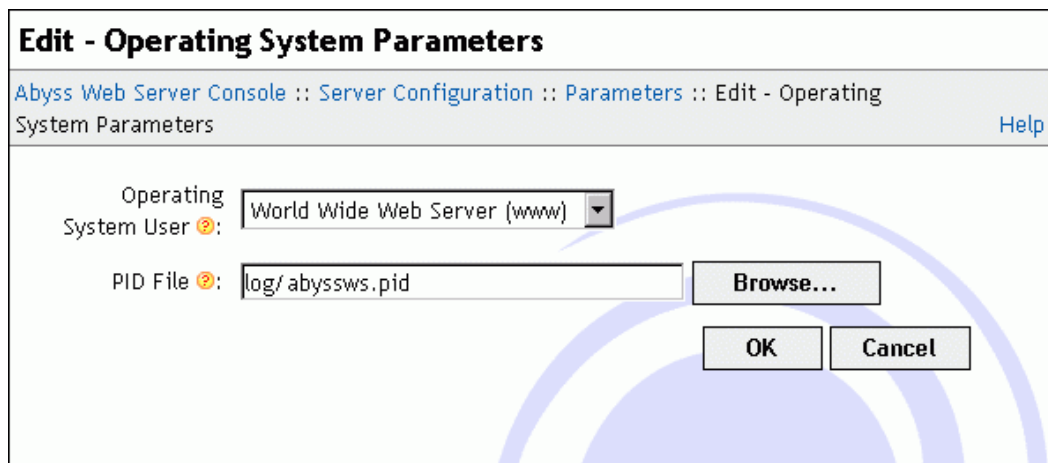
Edit - Operating System Parameters

Abyss Web Server Console :: Server Configuration :: Parameters :: Edit - Operating System Parameters

Help

Operating System User ?:

World Wide Web Server (www)

PID File ?:

log/abyssws.pid

Browse...

OK

Cancel